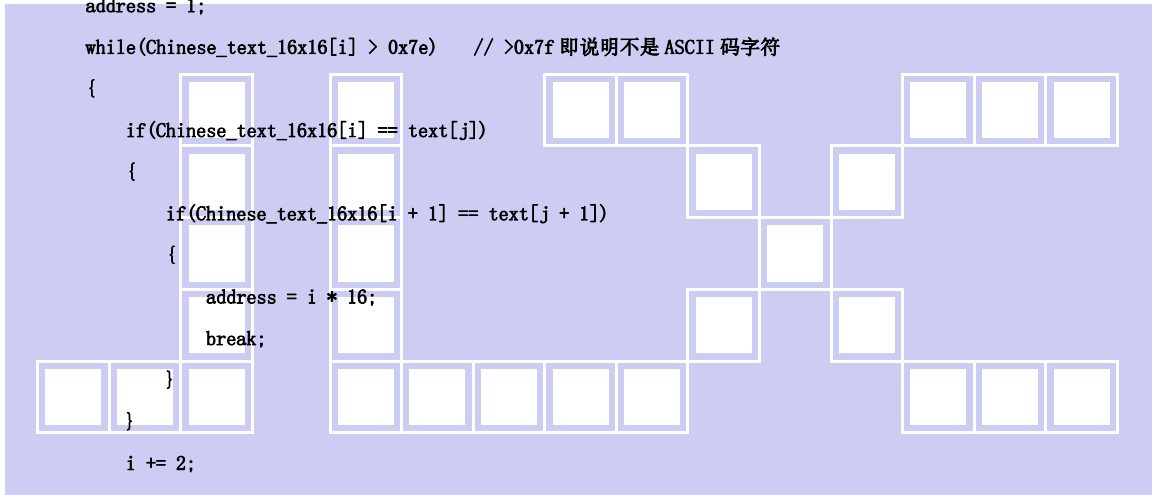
address = 1;

while(Chinese_text_16x16[i] > 0x7e)    // >0x7f 即说明不是 ASCII 码字符

{

if(Chinese_text_16x16[i] == text[j])

{

if(Chinese_text_16x16[i + 1] == text[j + 1])

{

address = i * 16;

break;

}

}

i += 2;